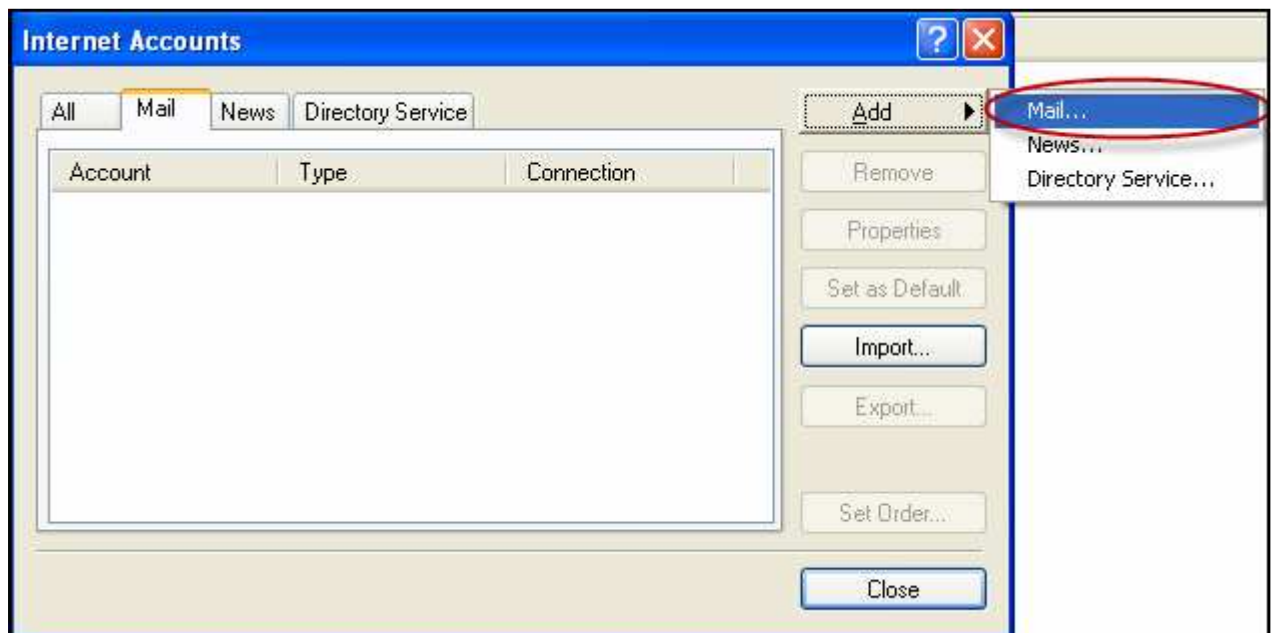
Internet Accounts

All | Mail | News | Directory Service

| Account | Type | Connection |
|---|---|---|

Add
Remove
Properties
Set as Default
Import...
Export...
Set Order...
Close

Mail...
News...
Directory Service...